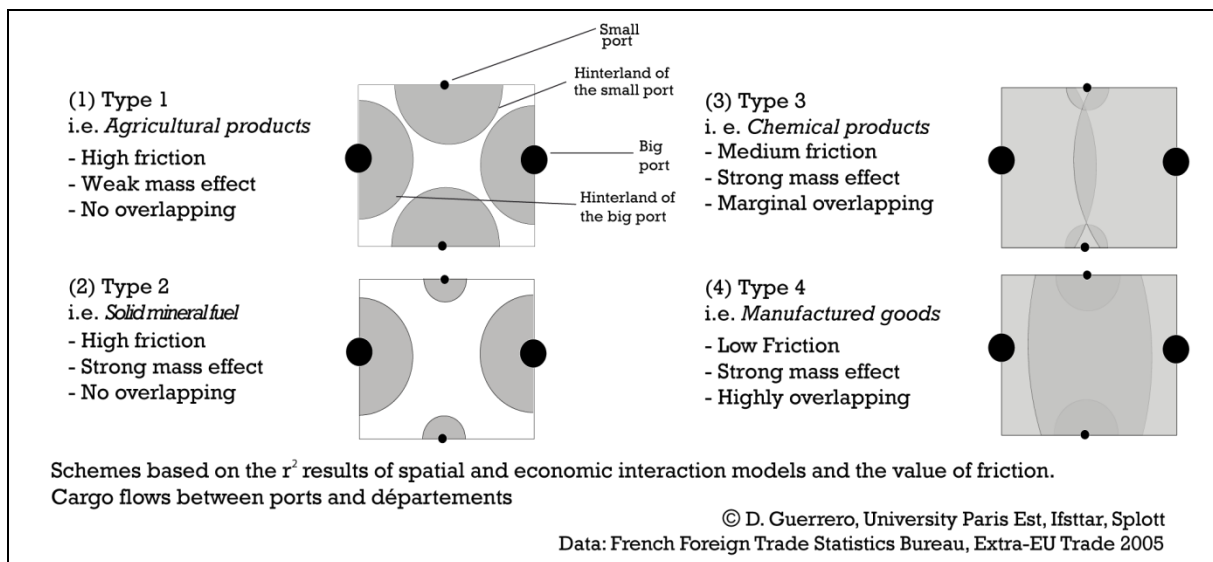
Small port

Hinterland of the small port

Big port

Hinterland of the big port

(1) Type 1
i.e. *Agricultural products*
- High friction
- Weak mass effect
- No overlapping

(3) Type 3
i. e. *Chemical products*
- Medium friction
- Strong mass effect
- Marginal overlapping

(2) Type 2
i.e. *Solid mineral fuel*
- High friction
- Strong mass effect
- No overlapping

(4) Type 4
i.e. *Manufactured goods*
- Low Friction
- Strong mass effect
- Highly overlapping

Schemes based on the $r^2$ results of spatial and economic interaction models and the value of friction.
Cargo flows between ports and départements

© D. Guerrero, University Paris Est, Ifsttar, Splott
Data: French Foreign Trade Statistics Bureau, Extra-EU Trade 2005